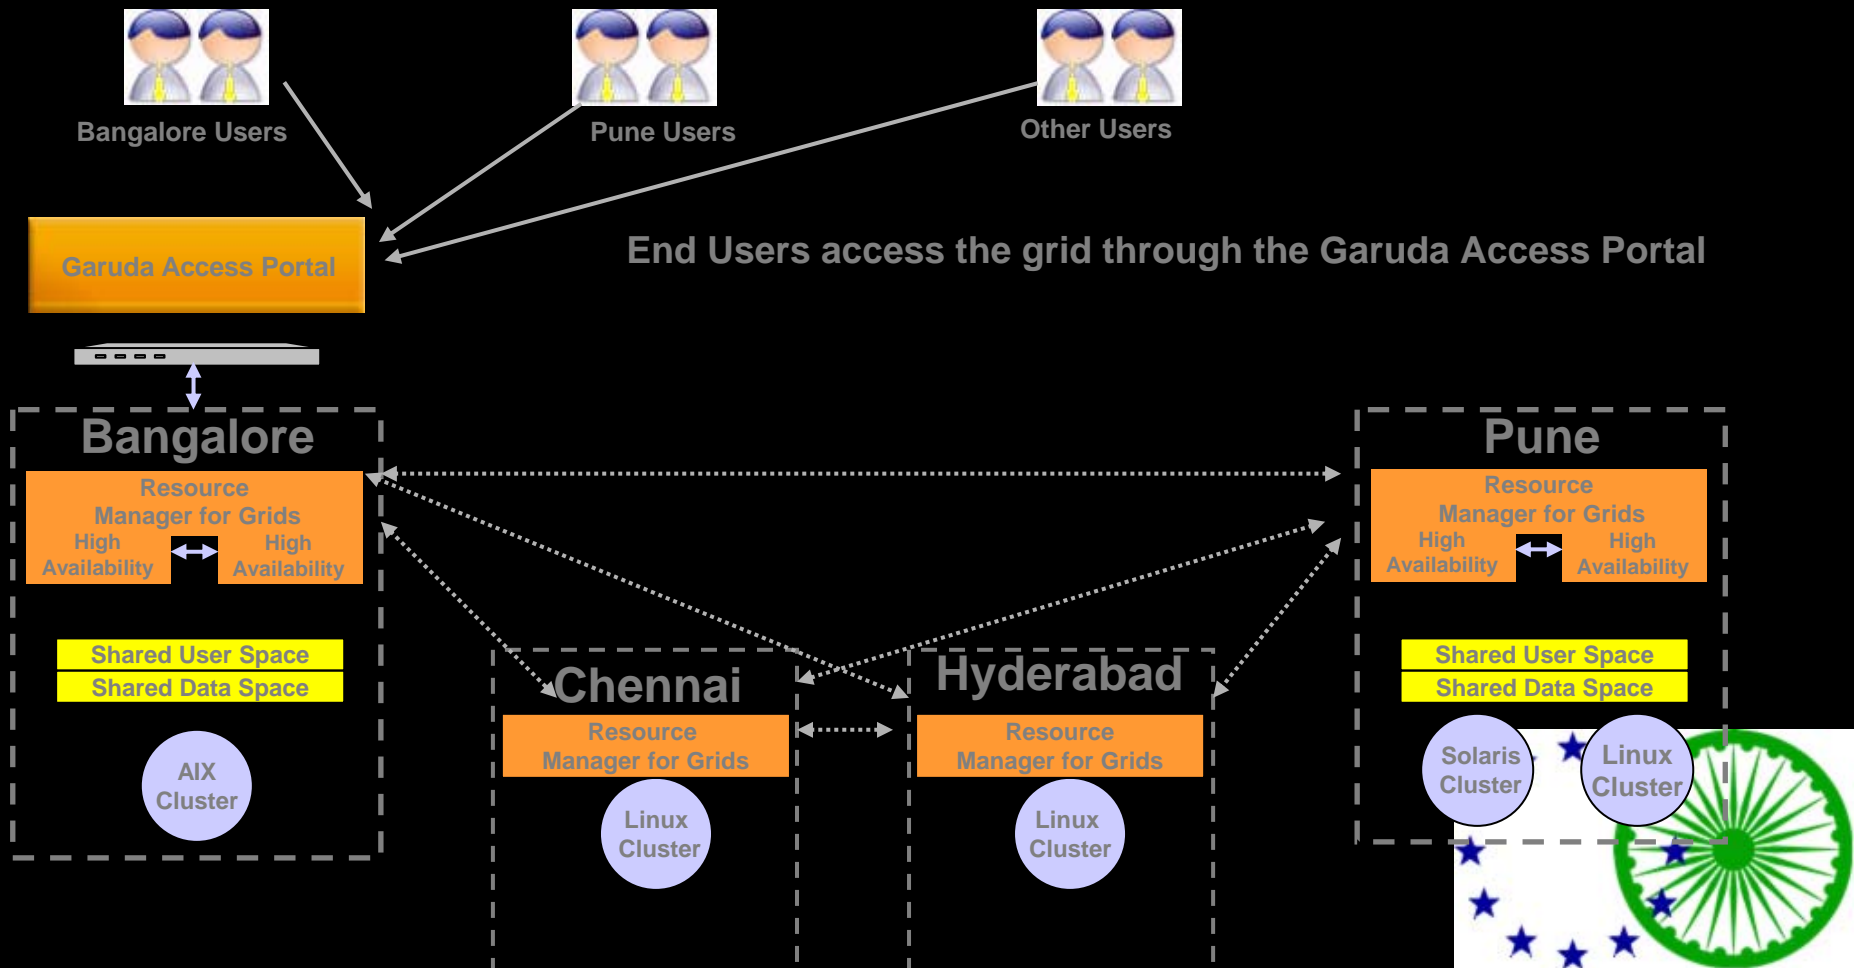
Bangalore Users

Pune Users

Other Users

Garuda Access Portal

End Users access the grid through the Garuda Access Portal

Bangalore

Resource Manager for Grids

High Availability

High Availability

Shared User Space

Shared Data Space

AIX Cluster

Pune

Resource Manager for Grids

High Availability

High Availability

Shared User Space

Shared Data Space

Solaris Cluster

Linux Cluster

Chennai

Resource Manager for Grids

Linux Cluster

Hyderabad

Resource Manager for Grids

Linux Cluster